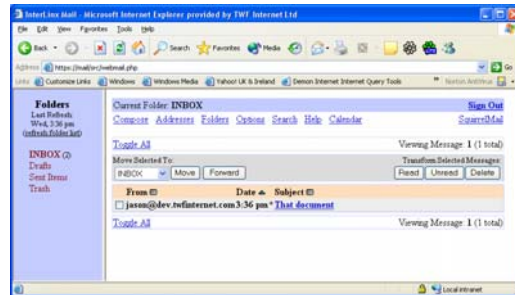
InterLinx Mail - Microsoft Internet Explorer provided by TWF Internet Ltd

File Edit View Favorites Tools Help

Back Search Favorites Media

Address https://mail/src/webmail.php

Go

Links Customize Links Windows Windows Media Yahoo! UK & Ireland Demon Internet Internet Query Tools Norton AntiVirus

Folders
Last Refresh: Wed, 3:36 pm
(refresh folder list)

INBOX (2)
Drafts
Sent Items
Trash

Current Folder: INBOX

Sign Out

Compose Addresses Folders Options Search Help Calendar

SquirrelMail

Toggle All

Viewing Message: 1 (1 total)

Move Selected To:

Transform Selected Messages:

INBOX Move Forward

Read Unread Delete

From Date Subject

jason@dev.twfinternet.com 3:36 pm * That document

Toggle All

Viewing Message: 1 (1 total)

Local intranet